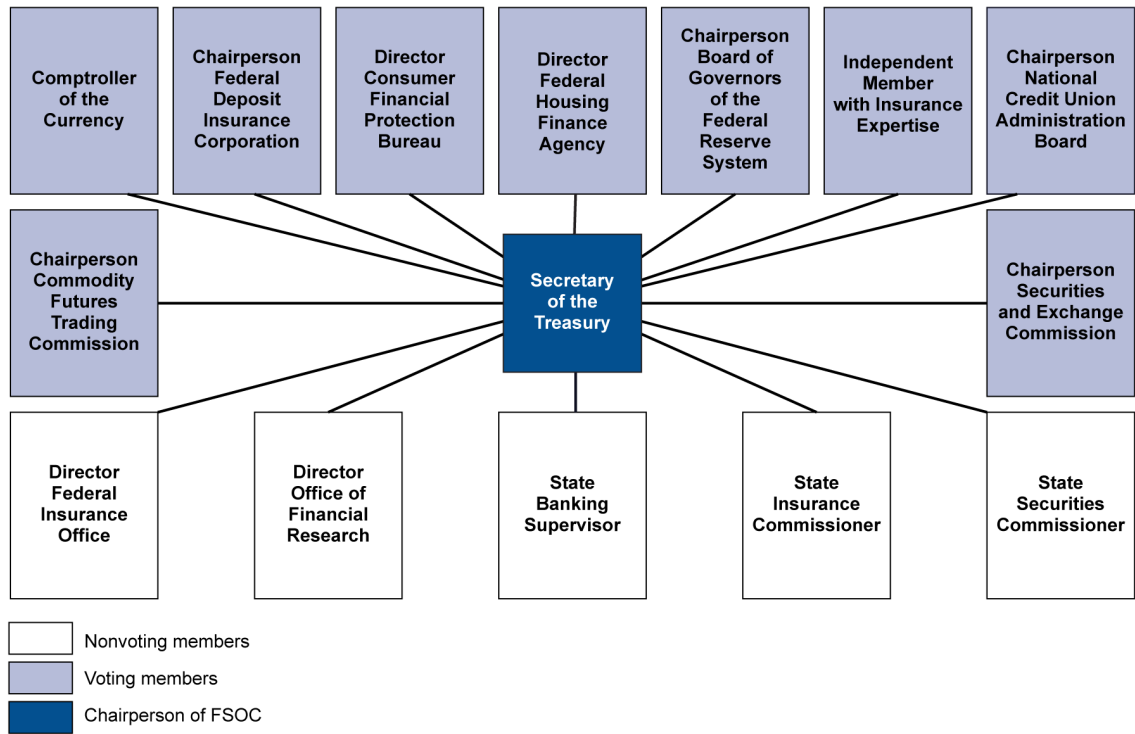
Comptroller of the Currency

Chairperson Federal Deposit Insurance Corporation

Director Consumer Financial Protection Bureau

Director Federal Housing Finance Agency

Chairperson Board of Governors of the Federal Reserve System

Independent Member with Insurance Expertise

Chairperson National Credit Union Administration Board

Chairperson Commodity Futures Trading Commission

Secretary of the Treasury

Chairperson Securities and Exchange Commission

Director Federal Insurance Office

Director Office of Financial Research

State Banking Supervisor

State Insurance Commissioner

State Securities Commissioner

Nonvoting members

Voting members

Chairperson of FSOC